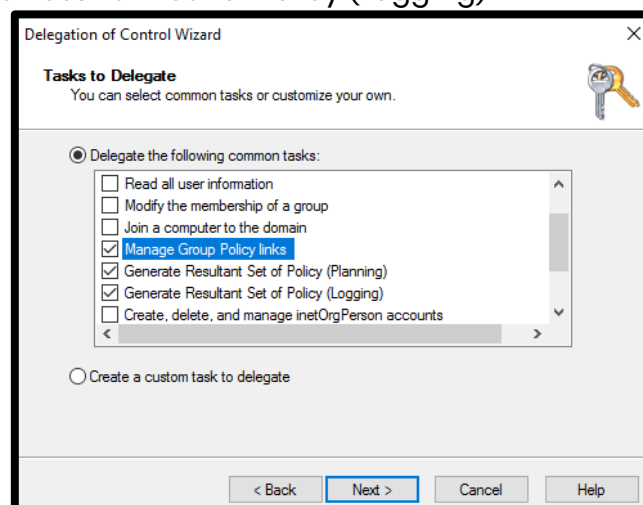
Delegation of Control Wizard

Tasks to Delegate
You can select common tasks or customize your own.

Delegate the following common tasks:

Read all user information
Modify the membership of a group
Join a computer to the domain
Manage Group Policy links
Generate Resultant Set of Policy (Planning)
Generate Resultant Set of Policy (Logging)
Create, delete, and manage inetOrgPerson accounts

Create a custom task to delegate

< Back | Next > | Cancel | Help